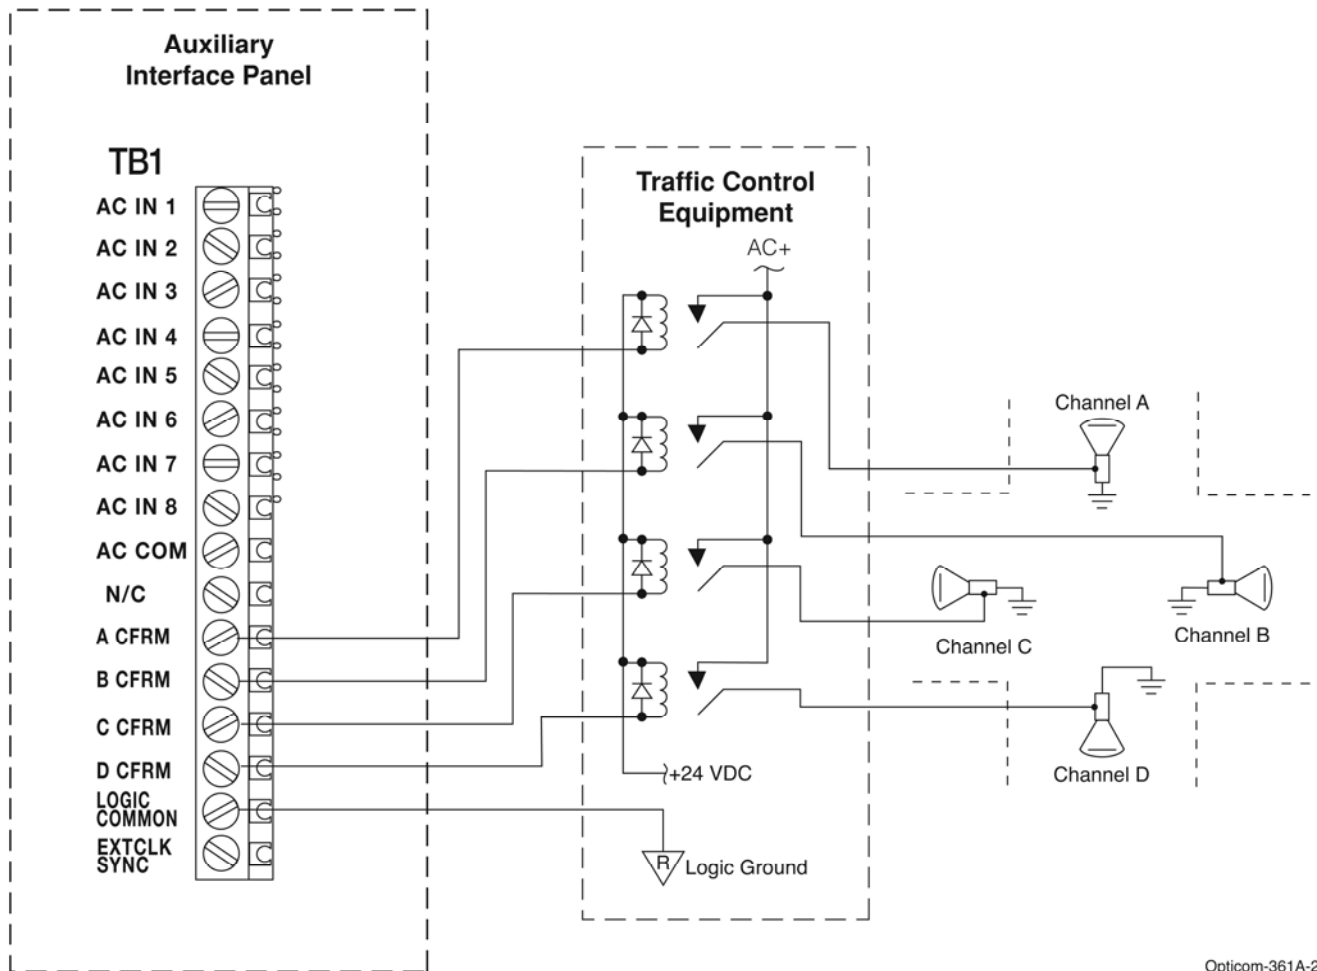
Auxiliary Interface Panel

TB1

AC IN 1
AC IN 2
AC IN 3
AC IN 4
AC IN 5
AC IN 6
AC IN 7
AC IN 8
AC COM
N/C
A CFRM
B CFRM
C CFRM
D CFRM
LOGIC COMMON
EXTCLK SYNC

Traffic Control Equipment

AC+

+24 VDC

R

Logic Ground

Channel A

Channel C

Channel B

Channel D

Opticom-361A-2